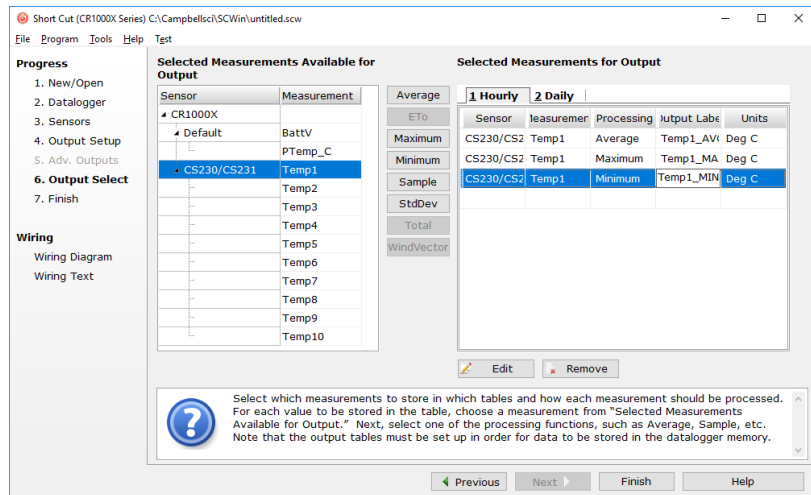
Short Cut (CR1000X Series) C:\Campbellsci\SCWin\untitled.scw

File Program Tools Help Test

Progress
1. New/Open
2. Datalogger
3. Sensors
4. Output Setup
5. Adv. Outputs
6. Output Select
7. Finish

Wiring
Wiring Diagram
Wiring Text

Selected Measurements Available for Output

| Sensor | Measurement |
|---|---|
| CR1000X | |
| Default | BattV |
| | PTemp_C |
| CS230/CS231 | Temp1 |
| | Temp2 |
| | Temp3 |
| | Temp4 |
| | Temp5 |
| | Temp6 |
| | Temp7 |
| | Temp8 |
| | Temp9 |
| | Temp10 |

Average
ETo
Maximum
Minimum
Sample
StdDev
Total
WindVector

Selected Measurements for Output

1 Hourly 2 Daily

| Sensor | leasuremer | Processing | Output Labe | Units |
|---|---|---|---|---|
| CS230/CS2 | Temp1 | Average | Temp1_AV( | Deg C |
| CS230/CS2 | Temp1 | Maximum | Temp1_MA | Deg C |
| CS230/CS2 | Temp1 | Minimum | Temp1_MIN | Deg C |

Edit
Remove

Select which measurements to store in which tables and how each measurement should be processed. For each value to be stored in the table, choose a measurement from "Selected Measurements Available for Output." Next, select one of the processing functions, such as Average, Sample, etc. Note that the output tables must be set up in order for data to be stored in the datalogger memory.

Previous
Next
Finish
Help